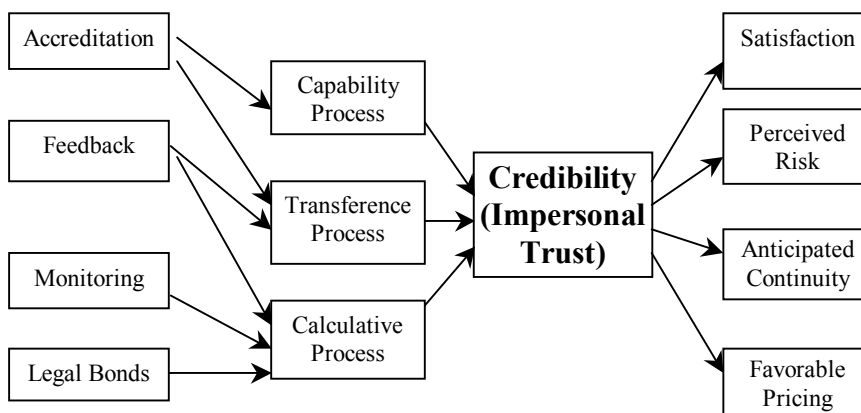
Accreditation

Feedback

Monitoring

Legal Bonds

Capability Process

Transference Process

Calculative Process

Credibility (Impersonal Trust)

Satisfaction

Perceived Risk

Anticipated Continuity

Favorable Pricing